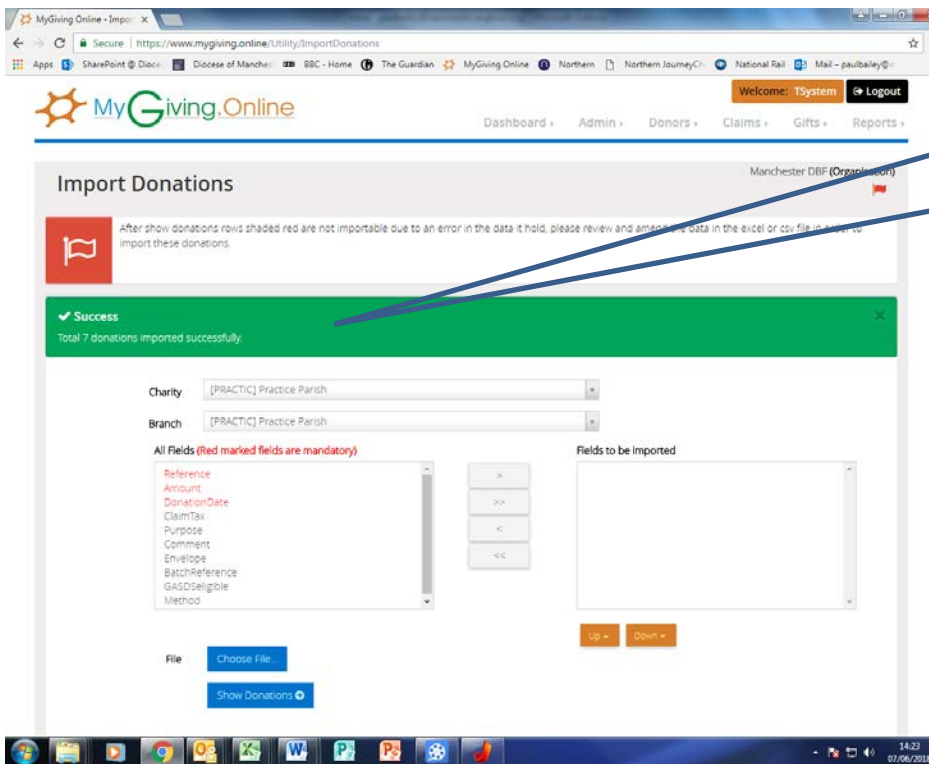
MyGiving Online - Impo ×

Secure | https://www.mygiving.online/Utility/ImportDonations

Apps SharePoint @ Dioce Diocese of Manches BBC - Home The Guardian MyGiving Online Northern Northern JourneyCh National Rail Mail – paulbailey@

MyGiving.Online

Welcome: TSystem Logout

Dashboard ▸ Admin ▸ Donors ▸ Claims ▸ Gifts ▸ Reports ▸

Import Donations

Manchester DBF (Organ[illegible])

After show donations rows shaded red are not importable due to an error in the data it hold, please review and amen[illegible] data in the excel or csv file in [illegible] to import these donations.

✔ Success
Total 7 donations imported successfully.

×

Charity [PRACTIC] Practice Parish

Branch [PRACTIC] Practice Parish

All Fields (Red marked fields are mandatory)

Reference
Amount
DonationDate
ClaimTax
Purpose
Comment
Envelope
BatchReference
GASDSeligible
Method

>
>>
<
<<

Fields to be Imported

Up Down

File Choose File...

Show Donations

14:23
07/06/2018